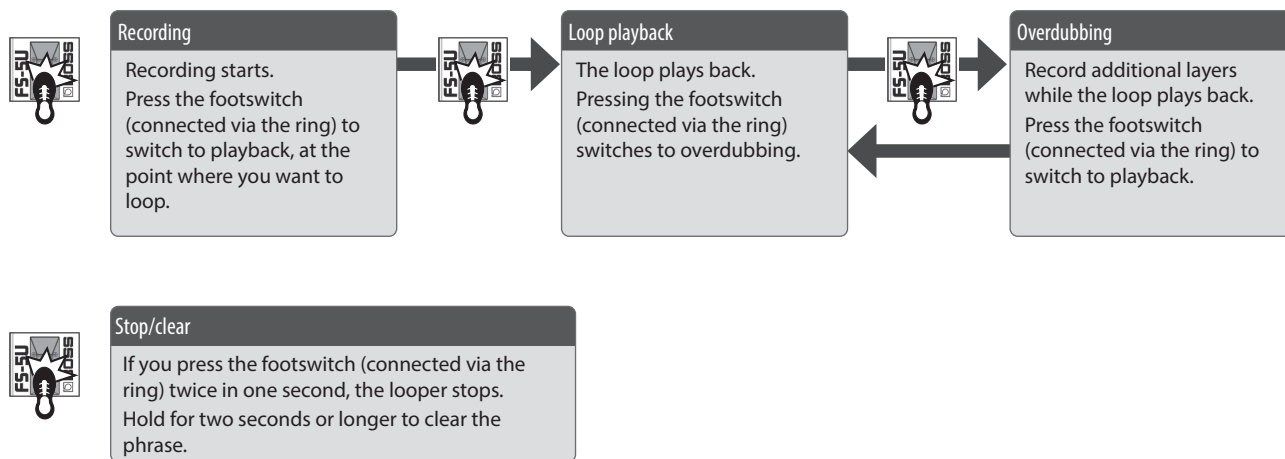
FS-5U BOSS

Recording

Recording starts.
Press the footswitch (connected via the ring) to switch to playback, at the point where you want to loop.

FS-5U BOSS

Loop playback

The loop plays back.
Pressing the footswitch (connected via the ring) switches to overdubbing.

FS-5U BOSS

Overdubbing

Record additional layers while the loop plays back.
Press the footswitch (connected via the ring) to switch to playback.

FS-5U BOSS

Stop/clear

If you press the footswitch (connected via the ring) twice in one second, the looper stops.
Hold for two seconds or longer to clear the phrase.